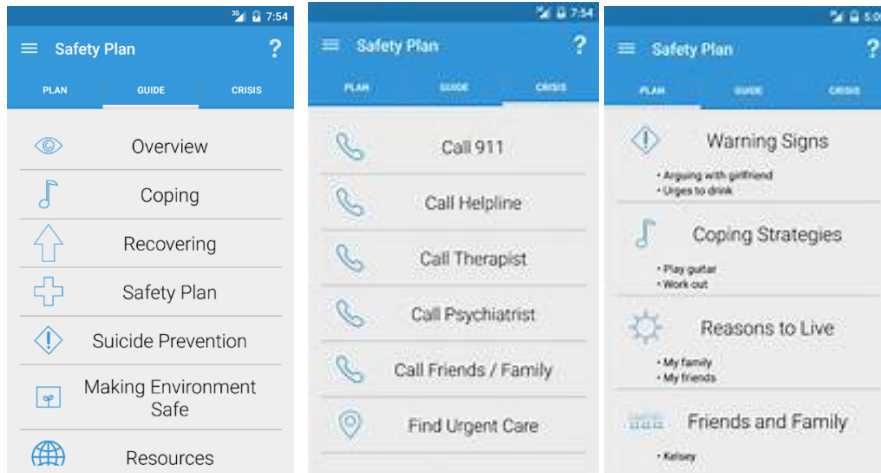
7:54

Safety Plan ?

PLAN GUIDE CRISIS

Overview

Coping

Recovering

Safety Plan

Suicide Prevention

Making Environment Safe

Resources

7:54

Safety Plan ?

PLAN GUIDE CRISIS

Call 911

Call Helpline

Call Therapist

Call Psychiatrist

Call Friends / Family

Find Urgent Care

5:0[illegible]

Safety Plan ?

PLAN GUIDE CRISIS

Warning Signs

• Arguing with girlfriend
• Urges to drink

Coping Strategies

• Play guitar
• Work out

Reasons to Live

• My family
• My friends

Friends and Family

• Kelsey